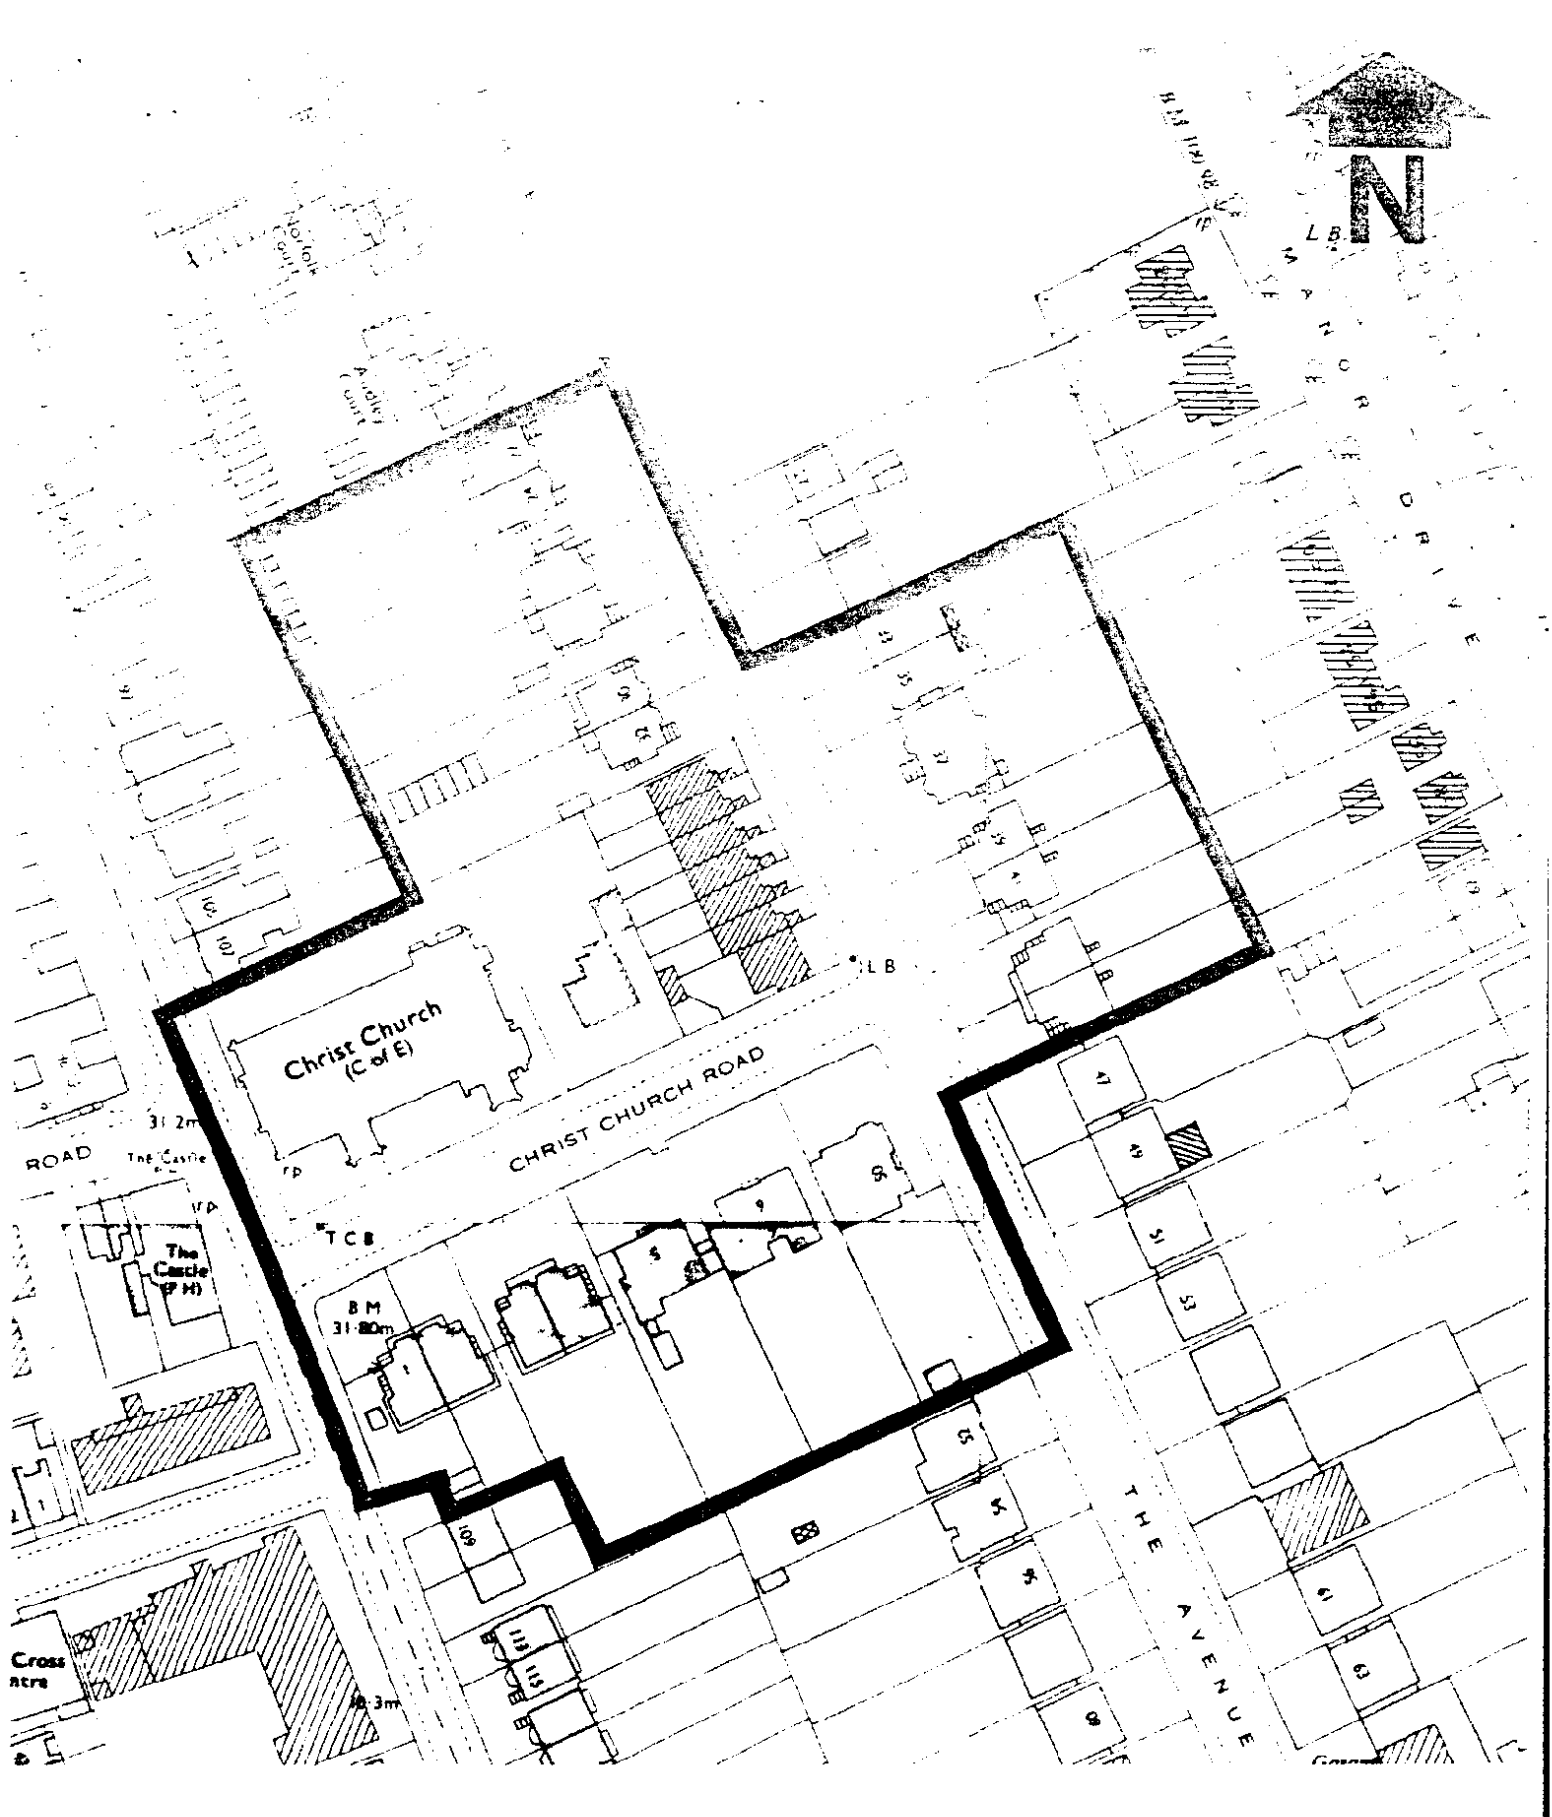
N

Norfolk Court

Audley Court

MANOR DRIVE

L B

B M 11(?) 96

FP

Christ Church
(C of E)

CHRIST CHURCH ROAD

ROAD

The Castle

The Castle (P H)

31·2m

FP

TCB

B M
31·80m

L B

47

49

51

53

55

57

59

61

63

THE AVENUE

107

109

111

113

115

Cross
ntre

30·3m

Garage